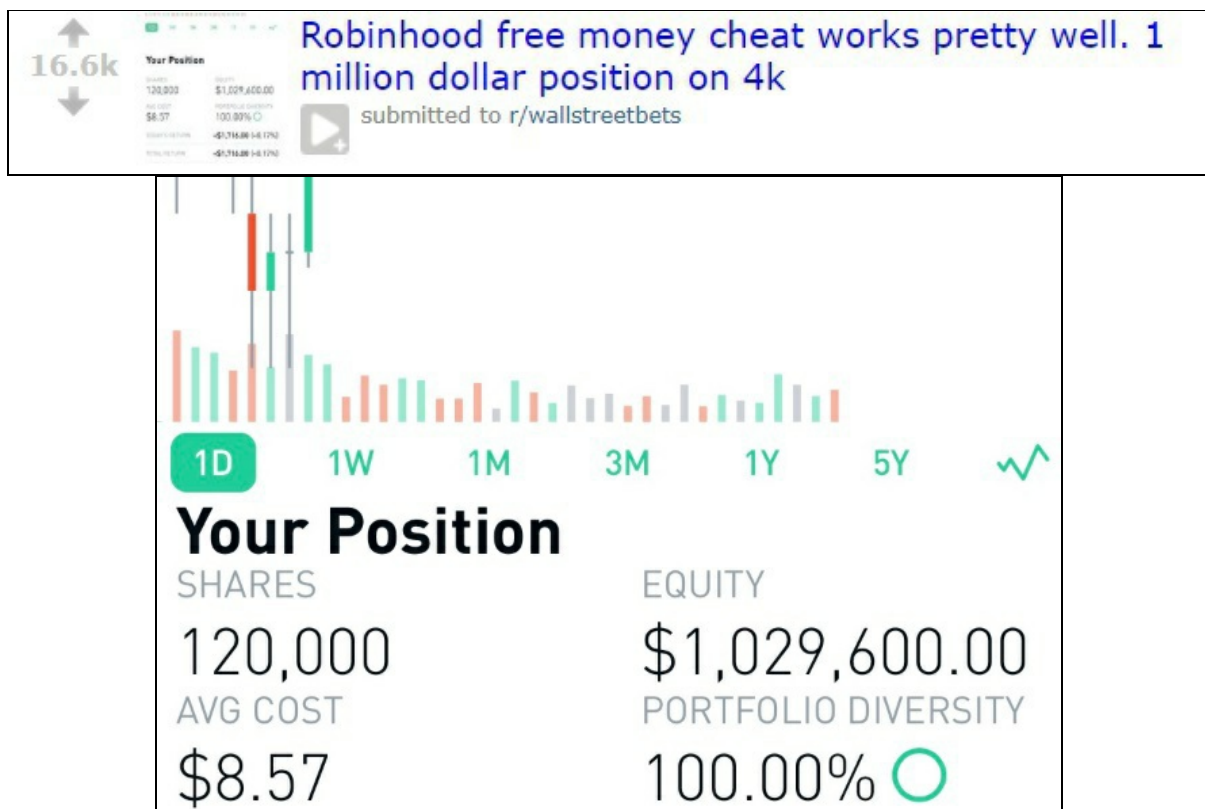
16.6k

Your Position
SHARES 120,000
EQUITY $1,029,600.00
AVG COST $8.57
PORTFOLIO DIVERSITY 100.00%
TODAY'S RETURN -$1,316.00 (-0.17%)
TOTAL RETURN -$1,316.00 (-0.17%)

Robinhood free money cheat works pretty well. 1 million dollar position on 4k

submitted to r/wallstreetbets

1D 1W 1M 3M 1Y 5Y

Your Position

SHARES
120,000

EQUITY
$1,029,600.00

AVG COST
$8.57

PORTFOLIO DIVERSITY
100.00%